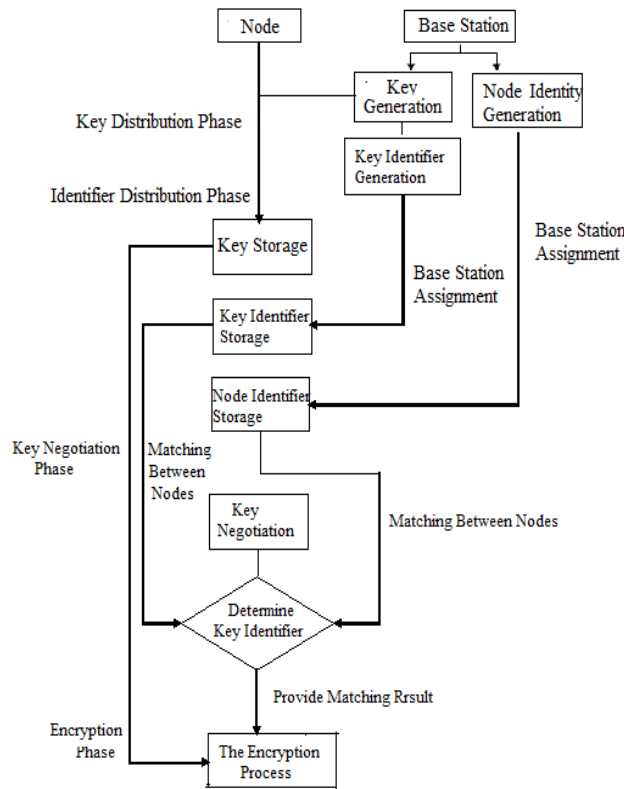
Node

Base Station

Key Generation

Node Identity Generation

Key Distribution Phase

Key Identifier Generation

Identifier Distribution Phase

Key Storage

Base Station Assignment

Base Station Assignment

Key Identifier Storage

Node Identifier Storage

Key Negotiation Phase

Matching Between Nodes

Key Negotiation

Matching Between Nodes

Determine Key Identifier

Provide Matching Rrsult

Encryption Phase

The Encryption Process